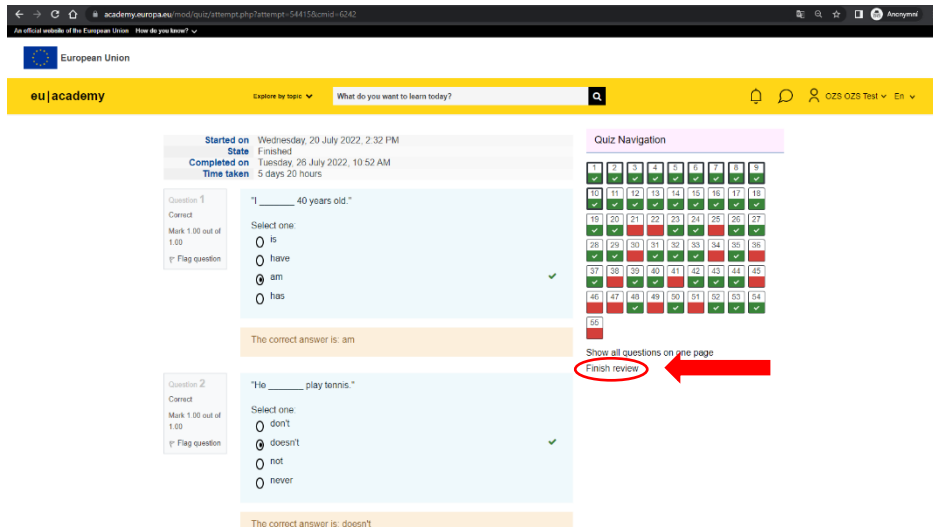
academy.europa.eu/mod/quiz/attempt.php?attempt=54415&cmid=6242

Anonymní

An official website of the European Union How do you know?

European Union

eu|academy

Explore by topic

What do you want to learn today?

OZS OZS Test En

| | |
|---|---|
| Started on | Wednesday, 20 July 2022, 2:32 PM |
| State | Finished |
| Completed on | Tuesday, 26 July 2022, 10:52 AM |
| Time taken | 5 days 20 hours |

Question 1
Correct
Mark 1.00 out of 1.00
Flag question

"I _______ 40 years old."

Select one:
is
have
am
has

The correct answer is: am

Question 2
Correct
Mark 1.00 out of 1.00
Flag question

"He _______ play tennis."

Select one:
don't
doesn't
not
never

The correct answer is: doesn't

Quiz Navigation

1 2 3 4 5 6 7 8 9
10 11 12 13 14 15 16 17 18
19 20 21 22 23 24 25 26 27
28 29 30 31 32 33 34 35 36
37 38 39 40 41 42 43 44 45
46 47 48 49 50 51 52 53 54
55

Show all questions on one page
Finish review